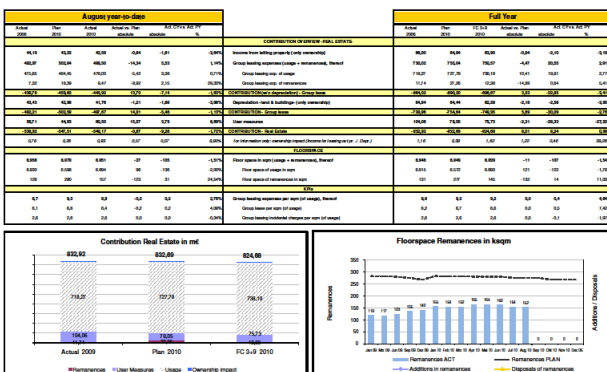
August year-to-date

Full Year

| Actual 2009 | Plan 2010 | Actual 2010 | Actual vs. Plan absolute | Act. CY vs. Act. PY absolute | % | | Actual 2009 | Plan 2010 | FC 3+9 2010 | FC vs. Plan absolute | Act. CY vs. Act. PY absolute | % |
|---|---|---|---|---|---|---|---|---|---|---|---|---|
| | | | | | | CONTRIBUTION OVERVIEW - REAL ESTATE | | | | | | |
| 44,15 | 43,32 | 42,50 | -0,84 | -1,61 | -3,64% | Income from letting property (only ownership) | 66,20 | 64,64 | 63,30 | -0,34 | -2,10 | -3,1 |
| 482,97 | 502,84 | 488,50 | -14,34 | 5,53 | 1,14% | Group leasing expenses (usage + remanences), thereof | 730,92 | 753,04 | 752,57 | -0,47 | 20,33 | 2,8 |
| 475,23 | 484,45 | 479,03 | -5,42 | 3,80 | 0,71% | Group leasing exp. of usage | 719,27 | 727,78 | 738,19 | 10,41 | 18,91 | 2,7 |
| 7,20 | 15,39 | 9,47 | -6,92 | 2,15 | 29,83% | Group leasing exp. of remanences | 11,74 | 27,26 | 12,36 | -14,88 | 0,64 | 5,4 |
| -438,72 | -459,50 | -446,00 | 13,70 | -7,14 | -1,63% | CONTRIBUTION (w/o depreciation) - Group lease | -664,60 | -699,30 | -689,07 | 0,23 | -22,55 | -3,4 |
| 43,43 | 42,99 | 41,78 | -1,21 | -1,66 | -3,80% | Depreciation - land & buildings (only ownership) | 64,94 | 64,44 | 62,35 | -2,10 | -2,59 | -3,9 |
| -482,31 | -502,59 | -487,87 | 14,91 | -5,48 | -1,13% | CONTRIBUTION - Group lease | -729,36 | -764,04 | -748,35 | 5,69 | -23,09 | -2,7 |
| 68,71 | 64,82 | 65,00 | 10,37 | 3,79 | 6,06% | User measures | 106,96 | 78,05 | 73,73 | -4,33 | -33,23 | -31,0 |
| -338,32 | -347,31 | -346,17 | -0,87 | -9,26 | -1,73% | CONTRIBUTION - Real Estate | -832,92 | -832,69 | -824,68 | 8,21 | 8,24 | 0,9 |
| 0,78 | 0,25 | 0,65 | 0,37 | 0,07 | 8,60% | (for information only: ownership impact (income for leasing out ./. Depr.) | 1,16 | 0,20 | 1,42 | 1,27 | 0,46 | 23,5 |
| | | | | | | FLOORSPACE | | | | | | |
| 6,958 | 6,976 | 6,851 | -27 | -105 | -1,51% | Floor space in sqm (usage + remanences), thereof | 6,946 | 6,949 | 6,839 | -11 | -107 | -1,5 |
| 6,832 | 6,586 | 6,694 | 96 | -138 | -2,03% | Floor space of usage in sqm | 6,815 | 6,572 | 6,693 | 121 | -122 | -1,7 |
| 126 | 290 | 157 | -133 | 31 | 24,34% | Floor space of remanences in sqm | 131 | 277 | 146 | -132 | 14 | 11,0 |
| | | | | | | KPIs | | | | | | |
| 8,7 | 9,0 | 8,9 | -0,2 | 0,2 | 2,76% | Group leasing expenses per sqm (all usage), thereof | 8,8 | 9,0 | 9,2 | 0,0 | 0,4 | 4,5 |
| 8,1 | 8,6 | 8,4 | -0,2 | 0,2 | 4,08% | Group lease per sqm (of usage) | 8,2 | 8,7 | 8,8 | 0,0 | 0,5 | 7,4 |
| 2,6 | 2,6 | 2,6 | 0,0 | 0,0 | -0,34% | Group leasing incidental charges per sqm (of usage) | 2,6 | 2,6 | 2,6 | 0,0 | -0,1 | -1,8 |

Contribution Real Estate in m€

832,92 | 832,69 | 824,68

718,21 | 727,78 | 738,19

106,96 | 78,05 | 73,73

Actual 2009 | Plan 2010 | FC 3+9 2010

Remanences | User Measures | Usage | Ownership Impact

Floorspace Remanences in ksqm

350
300
250
200
150
100
50
0

Remanences

Additions / Disposals

118 117 122 125 135 131 152 155 152 155 158 152 152

Jan 09 Feb 09 Mar 09 Apr 09 May 09 Jun 09 Jul 09 Aug 09 Sep 09 Oct 09 Nov 09 Dec 09 Jan 10 Feb 10 Mar 10 Apr 10 May 10 Jun 10 Jul 10 Aug 10 Sep 10 Oct 10 Nov 10 Dec 10

Remanences ACT
Remanences PLAN
Additions in remanences
Disposals of remanences